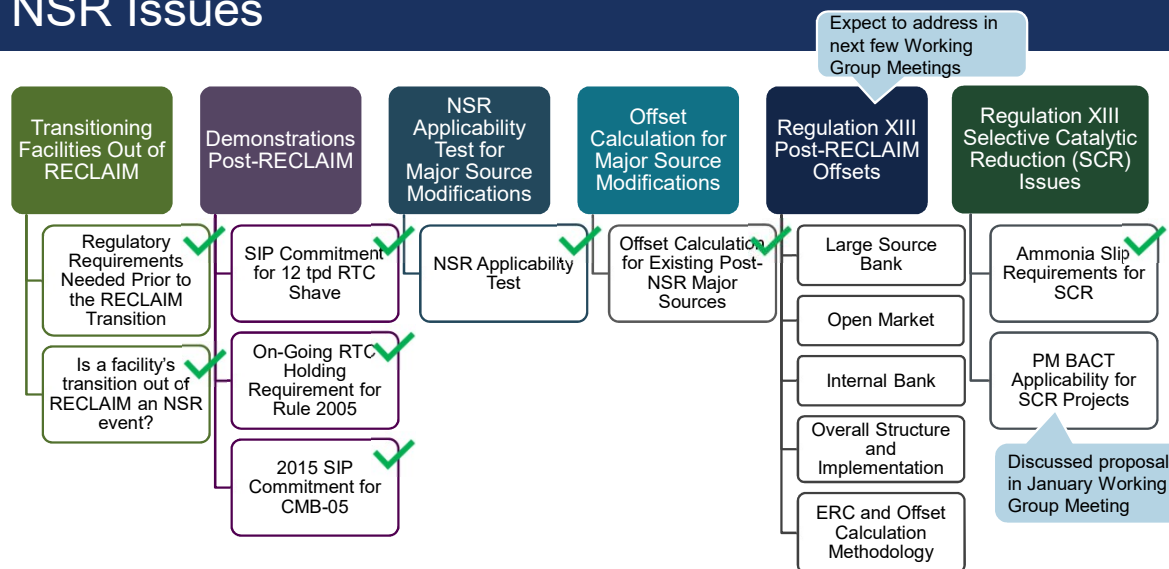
NSR Issues

Expect to address in next few Working Group Meetings

Transitioning Facilities Out of RECLAIM

Regulatory Requirements Needed Prior to the RECLAIM Transition

Is a facility's transition out of RECLAIM an NSR event?

Demonstrations Post-RECLAIM

SIP Commitment for 12 tpd RTC Shave

On-Going RTC Holding Requirement for Rule 2005

2015 SIP Commitment for CMB-05

NSR Applicability Test for Major Source Modifications

NSR Applicability Test

Offset Calculation for Major Source Modifications

Offset Calculation for Existing Post-NSR Major Sources

Regulation XIII Post-RECLAIM Offsets

Large Source Bank

Open Market

Internal Bank

Overall Structure and Implementation

ERC and Offset Calculation Methodology

Regulation XIII Selective Catalytic Reduction (SCR) Issues

Ammonia Slip Requirements for SCR

PM BACT Applicability for SCR Projects

Discussed proposal in January Working Group Meeting